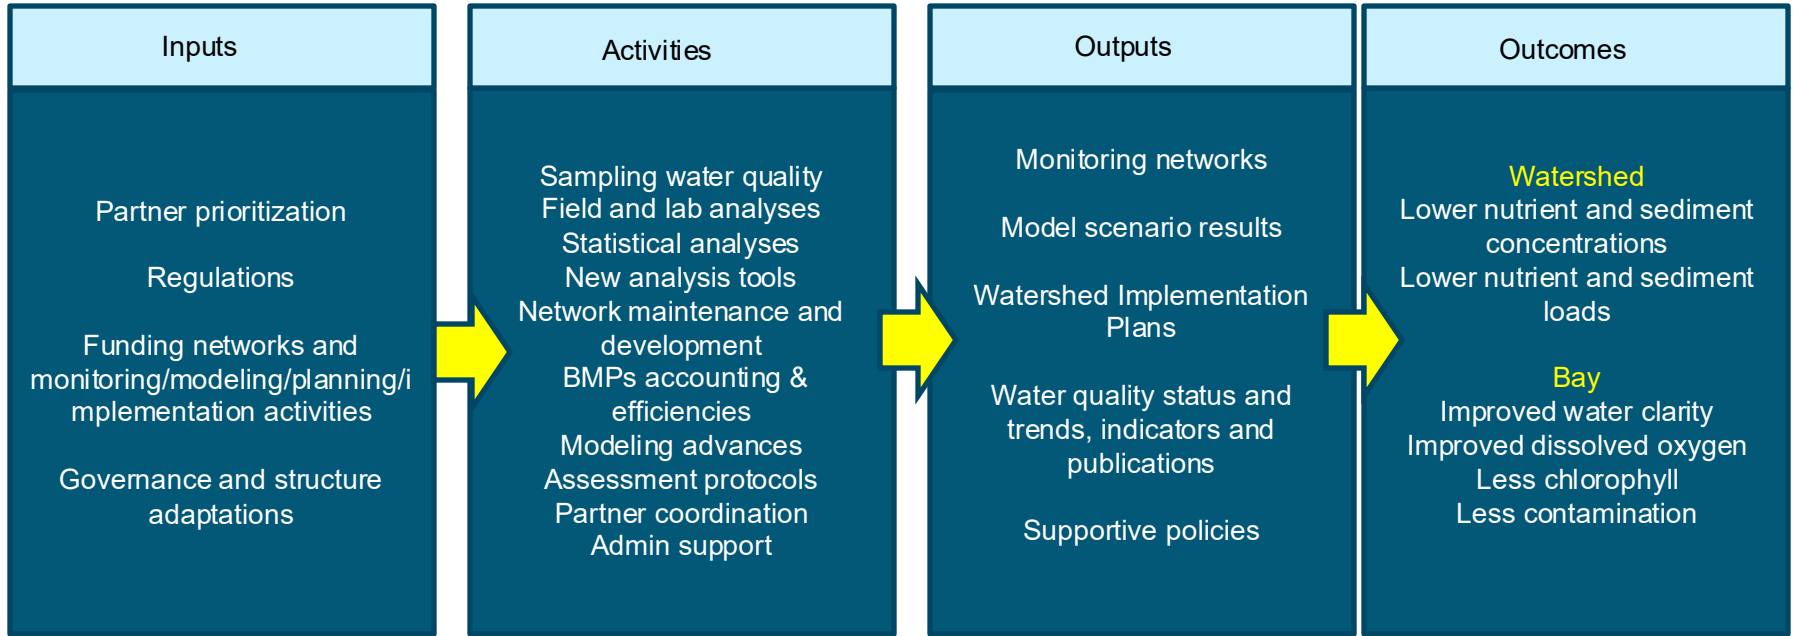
Inputs

Partner prioritization

Regulations

Funding networks and monitoring/modeling/planning/implementation activities

Governance and structure adaptations

Activities

Sampling water quality
Field and lab analyses
Statistical analyses
New analysis tools
Network maintenance and development
BMPs accounting & efficiencies
Modeling advances
Assessment protocols
Partner coordination
Admin support

Outputs

Monitoring networks

Model scenario results

Watershed Implementation Plans

Water quality status and trends, indicators and publications

Supportive policies

Outcomes

Watershed
Lower nutrient and sediment concentrations
Lower nutrient and sediment loads

Bay
Improved water clarity
Improved dissolved oxygen
Less chlorophyll
Less contamination